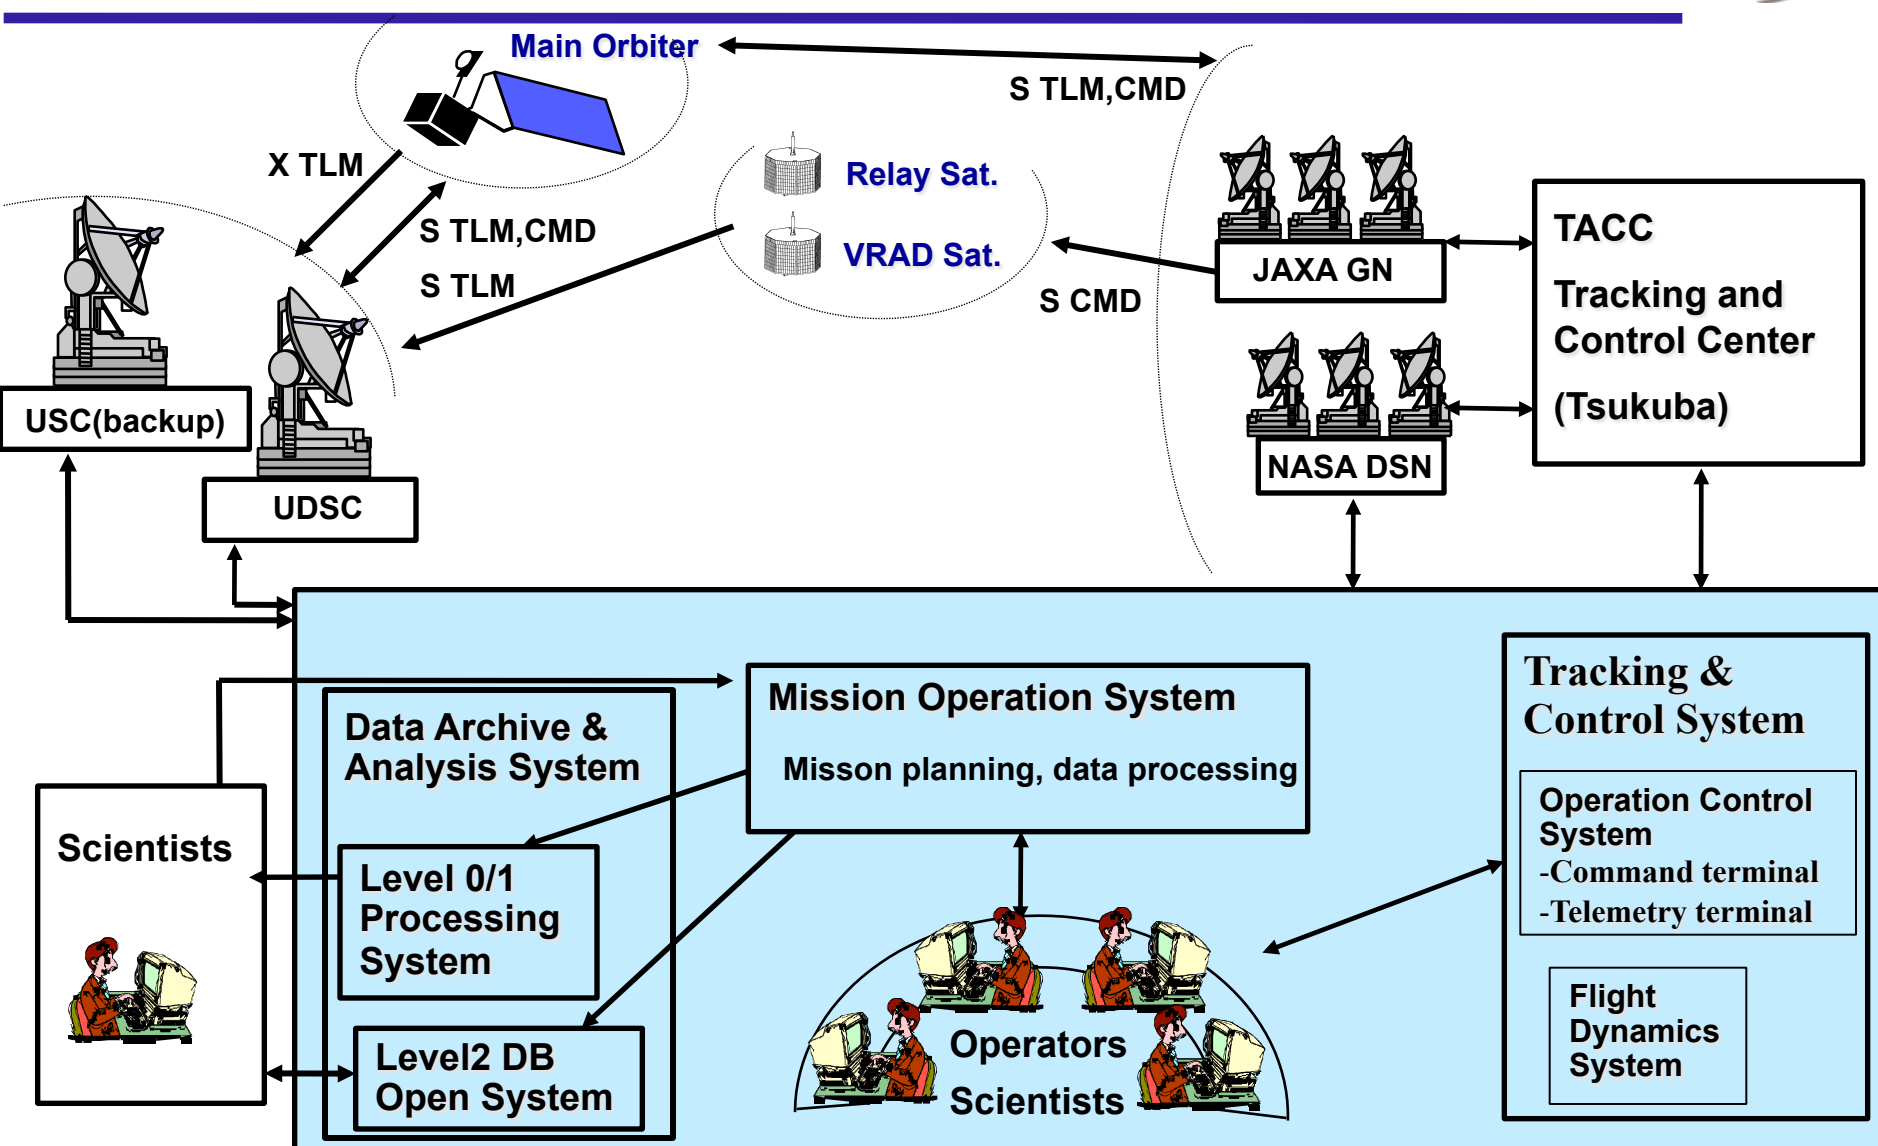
Main Orbiter

S TLM,CMD

X TLM

S TLM,CMD

S TLM

Relay Sat.

VRAD Sat.

S CMD

JAXA GN

NASA DSN

TACC

Tracking and Control Center

(Tsukuba)

USC(backup)

UDSC

Mission Operation System

Misson planning, data processing

Data Archive & Analysis System

Level 0/1 Processing System

Level2 DB Open System

Scientists

Operators

Scientists

Tracking & Control System

Operation Control System
-Command terminal
-Telemetry terminal

Flight Dynamics System